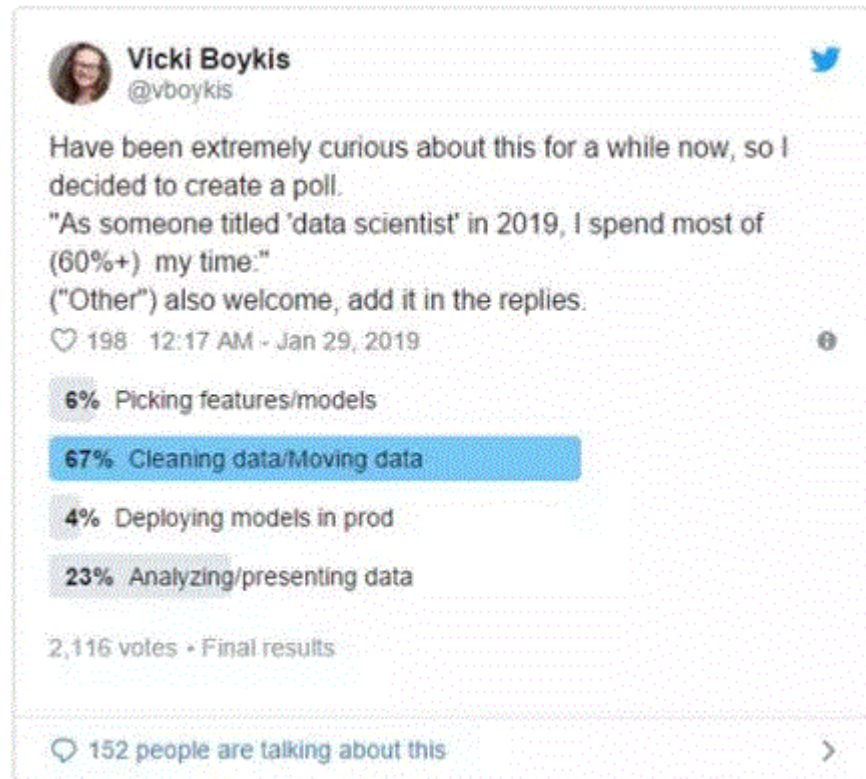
Vicki Boykis
@vboykis

Have been extremely curious about this for a while now, so I decided to create a poll.
"As someone titled 'data scientist' in 2019, I spend most of (60%+) my time:"
("Other") also welcome, add it in the replies.

198 12:17 AM - Jan 29, 2019

6% Picking features/models
67% Cleaning data/Moving data
4% Deploying models in prod
23% Analyzing/presenting data

2,116 votes • Final results

152 people are talking about this